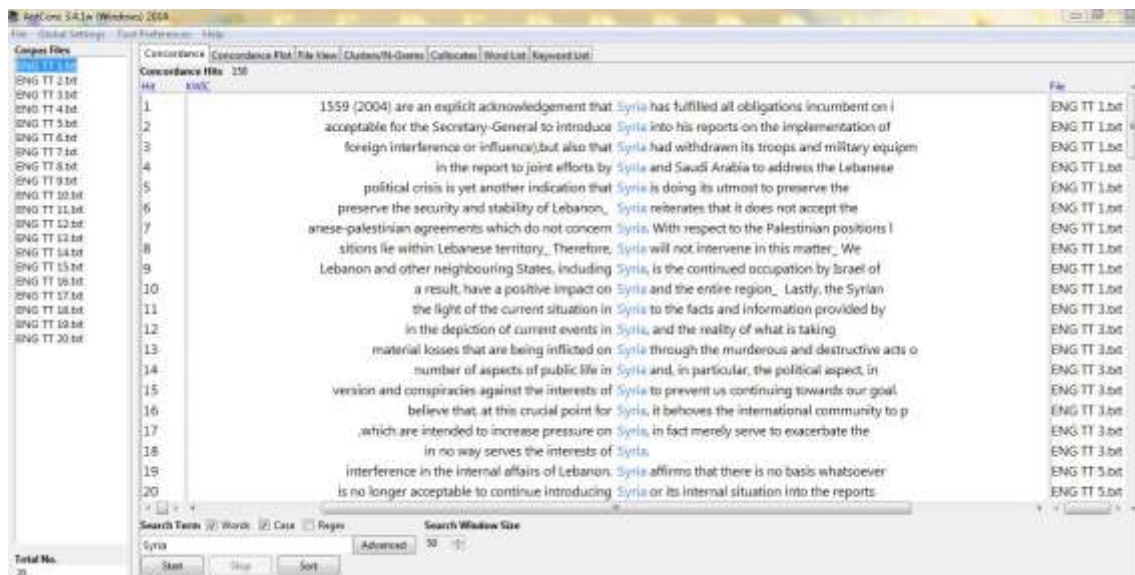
AntConc 3.4.1w (Windows) 2014

File Global Settings Tool Preferences Help

Corpus Files
ENG TT 1.txt
ENG TT 2.txt
ENG TT 3.txt
ENG TT 4.txt
ENG TT 5.txt
ENG TT 6.txt
ENG TT 7.txt
ENG TT 8.txt
ENG TT 9.txt
ENG TT 10.txt
ENG TT 11.txt
ENG TT 12.txt
ENG TT 13.txt
ENG TT 14.txt
ENG TT 15.txt
ENG TT 16.txt
ENG TT 17.txt
ENG TT 18.txt
ENG TT 19.txt
ENG TT 20.txt

Concordance | Concordance Plot | File View | Clusters/N-Grams | Collocates | Word List | Keyword List

Concordance Hits 158

| Hit | KWIC | File |
|---|---|---|
| 1 | 1559 (2004) are an explicit acknowledgement that Syria has fulfilled all obligations incumbent on i | ENG TT 1.txt |
| 2 | acceptable for the Secretary-General to introduce Syria into his reports on the implementation of | ENG TT 1.txt |
| 3 | foreign interference or influence),but also that Syria had withdrawn its troops and military equipm | ENG TT 1.txt |
| 4 | in the report to joint efforts by Syria and Saudi Arabia to address the Lebanese | ENG TT 1.txt |
| 5 | political crisis is yet another indication that Syria is doing its utmost to preserve the | ENG TT 1.txt |
| 6 | preserve the security and stability of Lebanon_ Syria reiterates that it does not accept the | ENG TT 1.txt |
| 7 | anese-palestinian agreements which do not concern Syria. With respect to the Palestinian positions l | ENG TT 1.txt |
| 8 | sitions lie within Lebanese territory_ Therefore, Syria will not intervene in this matter_ We | ENG TT 1.txt |
| 9 | Lebanon and other neighbouring States, including Syria, is the continued occupation by Israel of | ENG TT 1.txt |
| 10 | a result, have a positive impact on Syria and the entire region_ Lastly, the Syrian | ENG TT 1.txt |
| 11 | the light of the current situation in Syria to the facts and information provided by | ENG TT 3.txt |
| 12 | in the depiction of current events in Syria, and the reality of what is taking | ENG TT 3.txt |
| 13 | material losses that are being inflicted on Syria through the murderous and destructive acts o | ENG TT 3.txt |
| 14 | number of aspects of public life in Syria and, in particular, the political aspect, in | ENG TT 3.txt |
| 15 | version and conspiracies against the interests of Syria to prevent us continuing towards our goal. | ENG TT 3.txt |
| 16 | believe that, at this crucial point for Syria, it behoves the international community to p | ENG TT 3.txt |
| 17 | ,which are intended to increase pressure on Syria, in fact merely serve to exacerbate the | ENG TT 3.txt |
| 18 | in no way serves the interests of Syria. | ENG TT 3.txt |
| 19 | interference in the internal affairs of Lebanon. Syria affirms that there is no basis whatsoever | ENG TT 5.txt |
| 20 | is no longer acceptable to continue introducing Syria or its internal situation into the reports | ENG TT 5.txt |

Search Term ☑ Words ☑ Case ☐ Regex
Syria
Advanced
Search Window Size
50
Start Stop Sort

Total No.
20